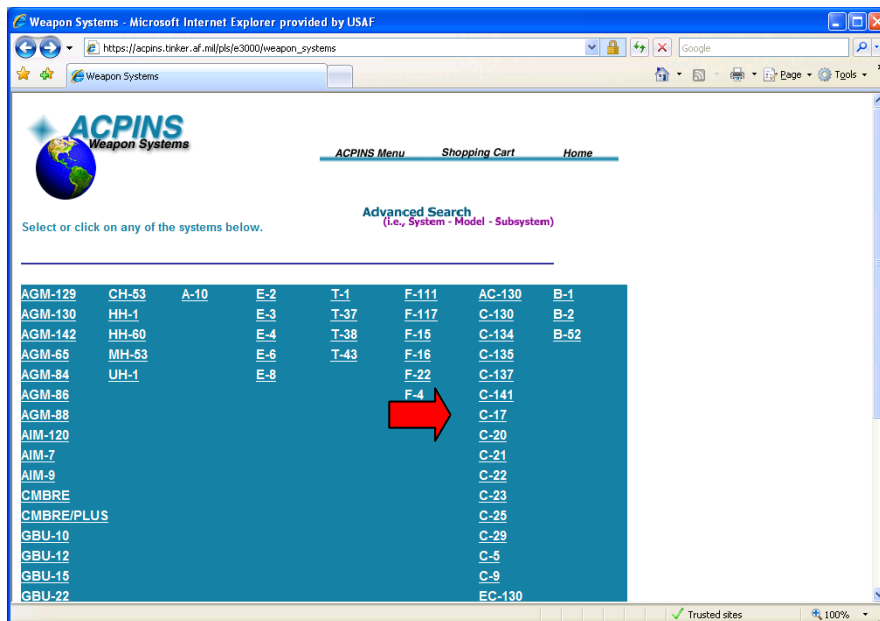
Weapon Systems - Microsoft Internet Explorer provided by USAF

https://acpins.tinker.af.mil/pls/e3000/weapon_systems

Google

Weapon Systems

Page ▾ Tools ▾

ACPINS
Weapon Systems

ACPINS Menu Shopping Cart Home

Advanced Search
(i.e., System - Model - Subsystem)

Select or click on any of the systems below.

| AGM-129 | CH-53 | A-10 | E-2 | T-1 | F-111 | AC-130 | B-1 |
|---|---|---|---|---|---|---|---|
| AGM-130 | HH-1 | | E-3 | T-37 | F-117 | C-130 | B-2 |
| AGM-142 | HH-60 | | E-4 | T-38 | F-15 | C-134 | B-52 |
| AGM-65 | MH-53 | | E-6 | T-43 | F-16 | C-135 | |
| AGM-84 | UH-1 | | E-8 | | F-22 | C-137 | |
| AGM-86 | | | | | F-4 | C-141 | |
| AGM-88 | | | | | | C-17 | |
| AIM-120 | | | | | | C-20 | |
| AIM-7 | | | | | | C-21 | |
| AIM-9 | | | | | | C-22 | |
| CMBRE | | | | | | C-23 | |
| CMBRE/PLUS | | | | | | C-25 | |
| GBU-10 | | | | | | C-29 | |
| GBU-12 | | | | | | C-5 | |
| GBU-15 | | | | | | C-9 | |
| GBU-22 | | | | | | EC-130 | |

Trusted sites 100%